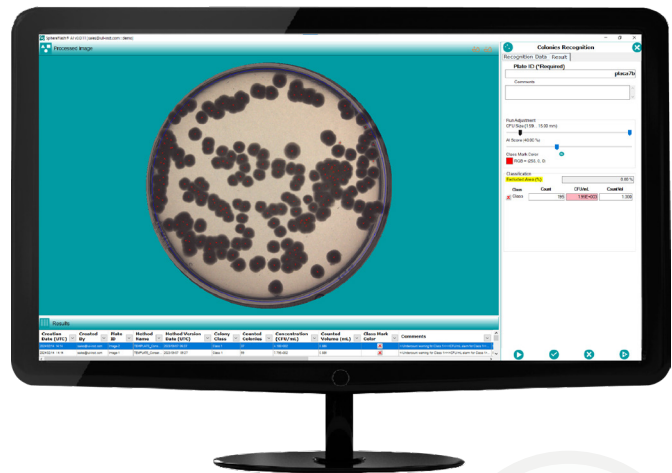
Processed Image

Colonies Recognition

Recognition Data Result

Plate ID (*Required)

place7b

Comments

Post Adjustment

CFU Size (1.08 - 15.00 mm)

AI Score (40.00 %)

Class Mark Color

RGB = (255, 0, 0)

Classification

Exclusion Area (%)

0.00 %

| Class | Count | CFU/mL | Coef/ml |
|---|---|---|---|
| Class | 195 | 1.95E+003 | 1.000 |

Results

| Creation Date (UTC) | Created By | Plate ID | Method Name | Method Version Date (UTC) | Colony Class | Counted Colonies | Concentration (CFU/mL) | Counted Volume (mL) | Class Mark Color | Comments |
|---|---|---|---|---|---|---|---|---|---|---|
| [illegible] | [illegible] | Image 1 | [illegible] | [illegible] | Class 1 | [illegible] | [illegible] | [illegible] | | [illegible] |
| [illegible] | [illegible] | Image 1 | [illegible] | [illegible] | Class 1 | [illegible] | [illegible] | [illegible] | | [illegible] |